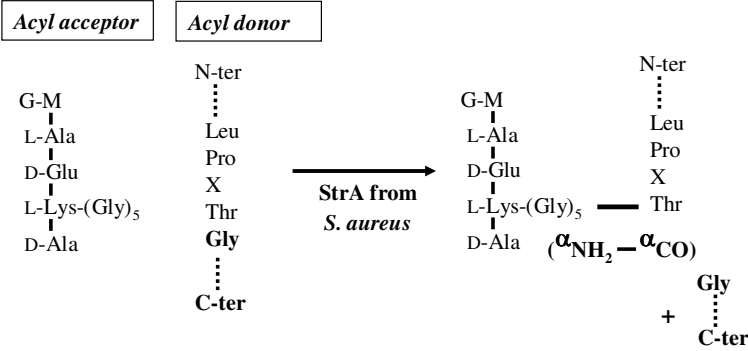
Acyl acceptor

Acyl donor

G-M
L-Ala
D-Glu
L-Lys-(Gly)$_5$
D-Ala

N-ter
Leu
Pro
X
Thr
Gly
C-ter

StrA from
S. aureus

G-M
L-Ala
D-Glu
L-Lys-(Gly)$_5$
D-Ala

N-ter
Leu
Pro
X
Thr

($\alpha_{NH_2}$ – $\alpha_{CO}$)

+

Gly
C-ter